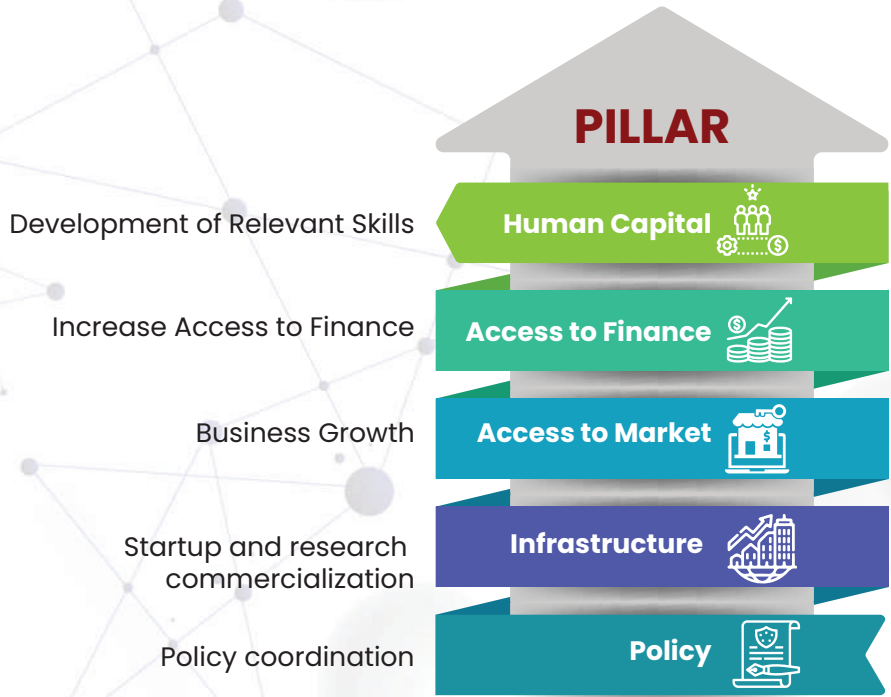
PILLAR

Development of Relevant Skills

Human Capital

Increase Access to Finance

Access to Finance

Business Growth

Access to Market

Startup and research commercialization

Infrastructure

Policy coordination

Policy